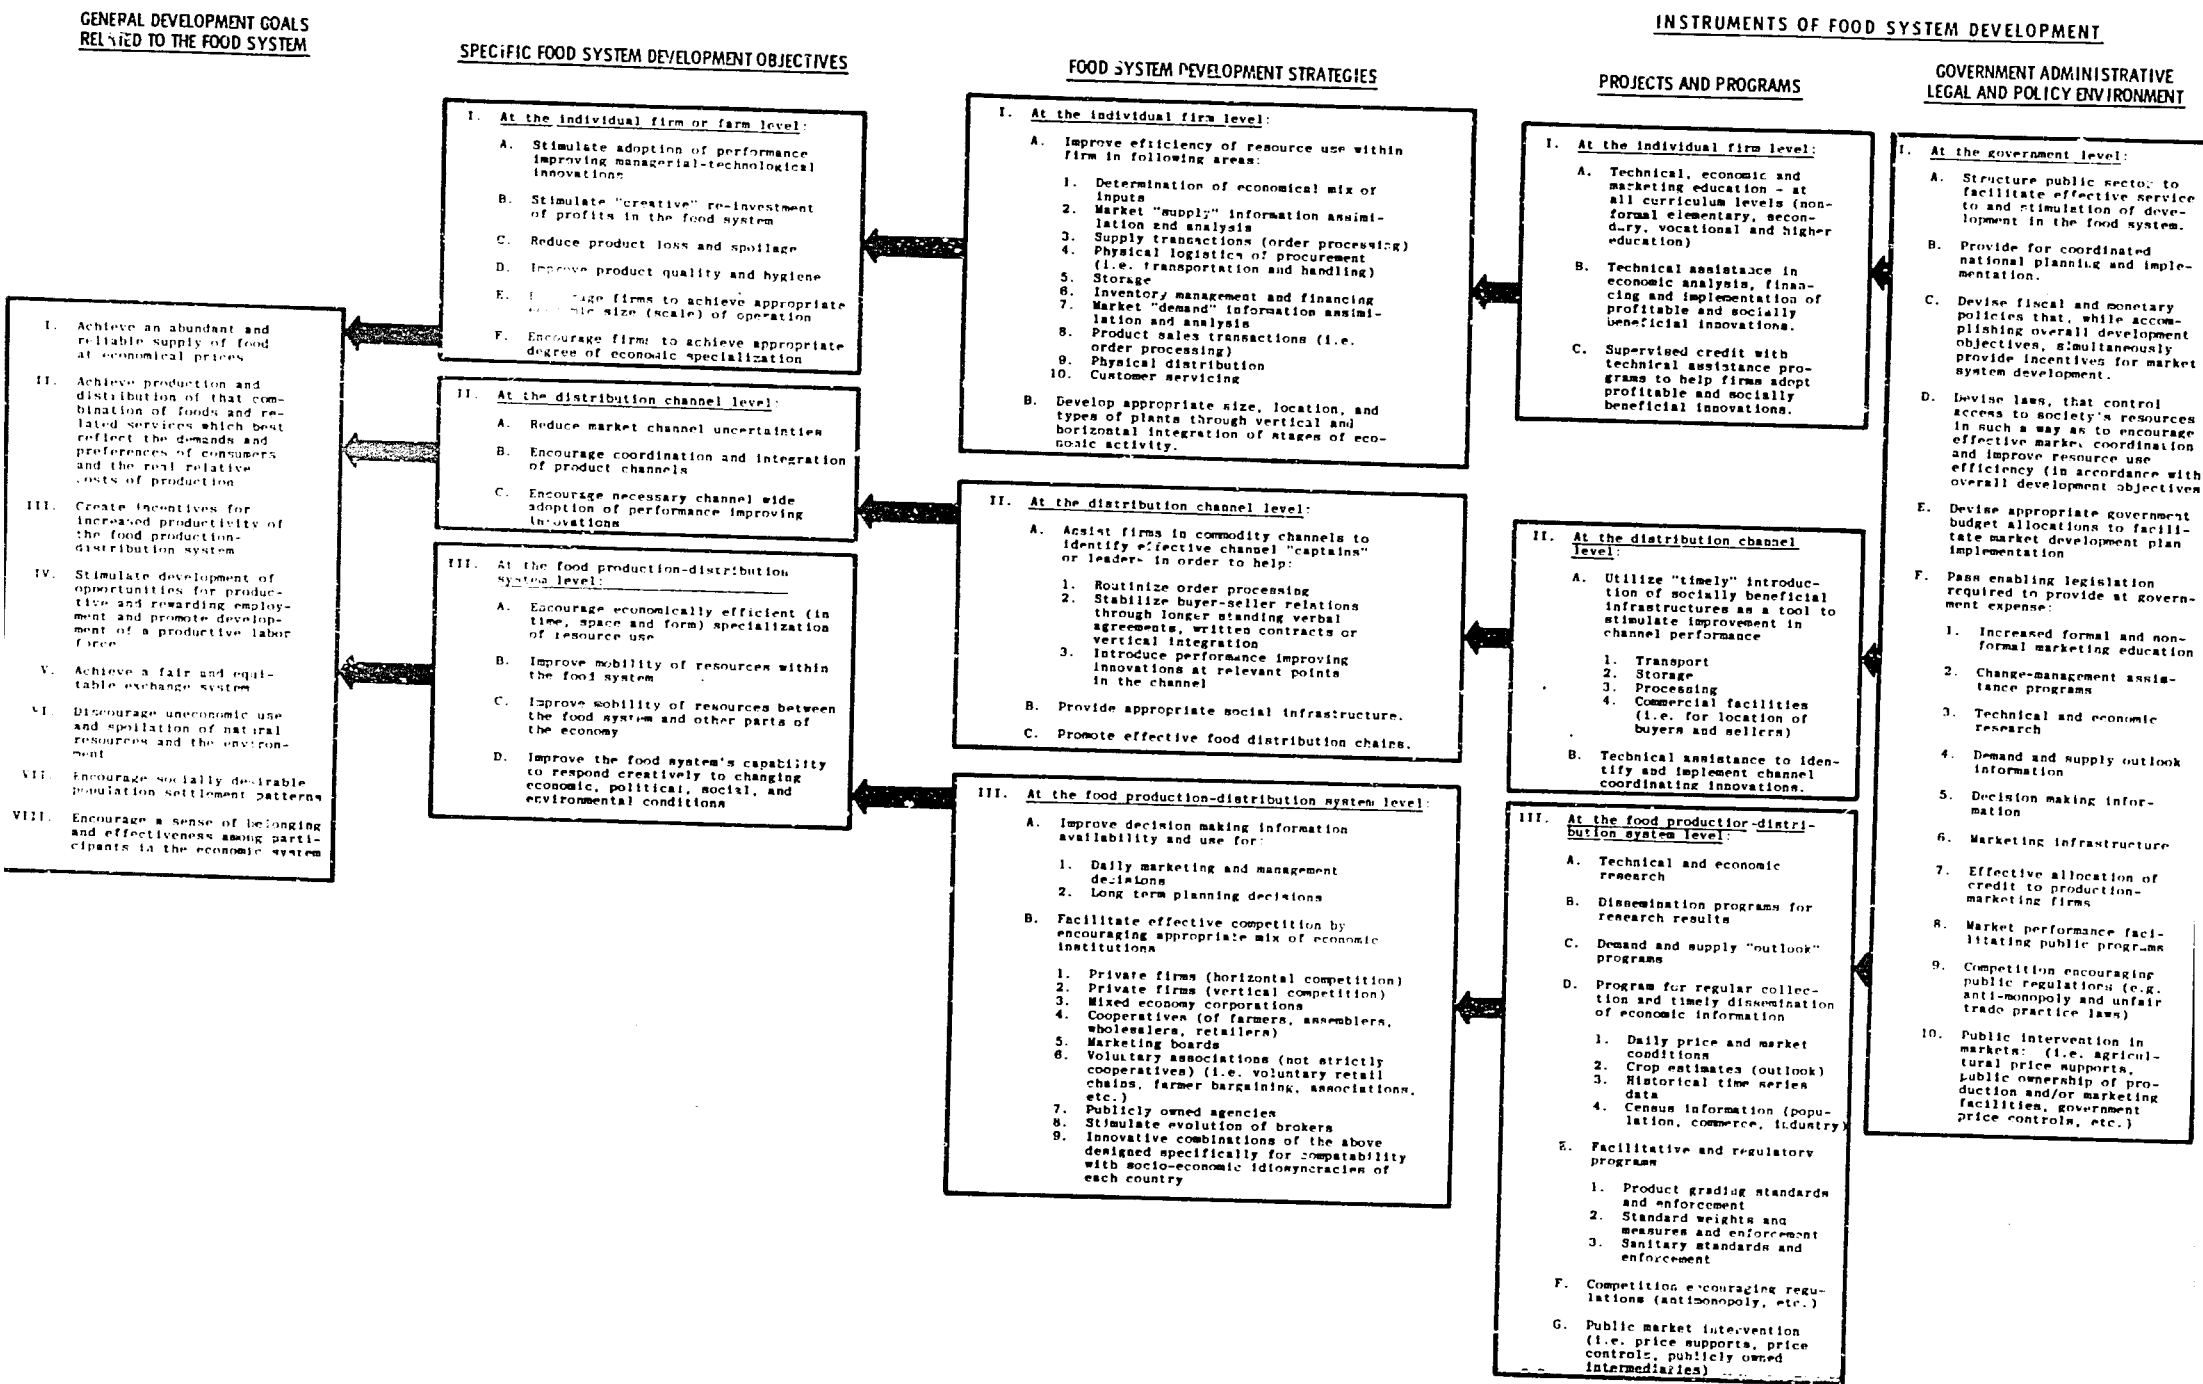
GENERAL DEVELOPMENT GOALS RELATED TO THE FOOD SYSTEM

I. Achieve an abundant and reliable supply of food at economical prices

II. Achieve production and distribution of that combination of foods and related services which best reflect the demands and preferences of consumers and the real relative costs of production

III. Create incentives for increased productivity of the food production-distribution system

IV. Stimulate development of opportunities for productive and rewarding employment and promote development of a productive labor force

V. Achieve a fair and equitable exchange system

VI. Discourage uneconomic use and spoilation of natural resources and the environment

VII. Encourage socially desirable population settlement patterns

VIII. Encourage a sense of belonging and effectiveness among participants in the economic system

SPECIFIC FOOD SYSTEM DEVELOPMENT OBJECTIVES

I. At the individual firm or farm level:

A. Stimulate adoption of performance improving managerial-technological innovations

B. Stimulate "creative" re-investment of profits in the food system

C. Reduce product loss and spoilage

D. Improve product quality and hygiene

E. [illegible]age firms to achieve appropriate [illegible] size (scale) of operation

F. Encourage firms to achieve appropriate degree of economic specialization

II. At the distribution channel level:

A. Reduce market channel uncertainties

B. Encourage coordination and integration of product channels

C. Encourage necessary channel wide adoption of performance improving innovations

III. At the food production-distribution system level:

A. Encourage economically efficient (in time, space and form) specialization of resource use

B. Improve mobility of resources within the food system

C. Improve mobility of resources between the food system and other parts of the economy

D. Improve the food system's capability to respond creatively to changing economic, political, social, and environmental conditions

FOOD SYSTEM DEVELOPMENT STRATEGIES

I. At the individual firm level:

A. Improve efficiency of resource use within firm in following areas:

1. Determination of economical mix of inputs
2. Market "supply" information assimilation and analysis
3. Supply transactions (order processing)
4. Physical logistics of procurement (i.e. transportation and handling)
5. Storage
6. Inventory management and financing
7. Market "demand" information assimilation and analysis
8. Product sales transactions (i.e. order processing)
9. Physical distribution
10. Customer servicing

B. Develop appropriate size, location, and types of plants through vertical and horizontal integration of stages of economic activity.

II. At the distribution channel level:

A. Assist firms in commodity channels to identify effective channel "captains" or leaders in order to help:

1. Routinize order processing
2. Stabilize buyer-seller relations through longer standing verbal agreements, written contracts or vertical integration
3. Introduce performance improving innovations at relevant points in the channel

B. Provide appropriate social infrastructure.

C. Promote effective food distribution chains.

III. At the food production-distribution system level:

A. Improve decision making information availability and use for:

1. Daily marketing and management decisions
2. Long term planning decisions

B. Facilitate effective competition by encouraging appropriate mix of economic institutions

1. Private firms (horizontal competition)
2. Private firms (vertical competition)
3. Mixed economy corporations
4. Cooperatives (of farmers, assemblers, wholesalers, retailers)
5. Marketing boards
6. Voluntary associations (not strictly cooperatives) (i.e. voluntary retail chains, farmer bargaining, associations, etc.)
7. Publicly owned agencies
8. Stimulate evolution of brokers
9. Innovative combinations of the above designed specifically for compatability with socio-economic idiosyncracies of each country

INSTRUMENTS OF FOOD SYSTEM DEVELOPMENT

PROJECTS AND PROGRAMS

I. At the individual firm level:

A. Technical, economic and marketing education - at all curriculum levels (non-formal elementary, secondary, vocational and higher education)

B. Technical assistance in economic analysis, financing and implementation of profitable and socially beneficial innovations.

C. Supervised credit with technical assistance programs to help firms adopt profitable and socially beneficial innovations.

II. At the distribution channel level:

A. Utilize "timely" introduction of socially beneficial infrastructures as a tool to stimulate improvement in channel performance

1. Transport
2. Storage
3. Processing
4. Commercial facilities (i.e. for location of buyers and sellers)

B. Technical assistance to identify and implement channel coordinating innovations.

III. At the food production-distribution system level:

A. Technical and economic research

B. Dissemination programs for research results

C. Demand and supply "outlook" programs

D. Program for regular collection and timely dissemination of economic information

1. Daily price and market conditions
2. Crop estimates (outlook)
3. Historical time series data
4. Census information (population, commerce, industry)

E. Facilitative and regulatory programs

1. Product grading standards and enforcement
2. Standard weights and measures and enforcement
3. Sanitary standards and enforcement

F. Competition encouraging regulations (antimonopoly, etc.)

G. Public market intervention (i.e. price supports, price controls, publicly owned intermediaries)

GOVERNMENT ADMINISTRATIVE LEGAL AND POLICY ENVIRONMENT

I. At the government level:

A. Structure public sector to facilitate effective service to and stimulation of development in the food system.

B. Provide for coordinated national planning and implementation.

C. Devise fiscal and monetary policies that, while accomplishing overall development objectives, simultaneously provide incentives for market system development.

D. Devise laws, that control access to society's resources in such a way as to encourage effective market coordination and improve resource use efficiency (in accordance with overall development objectives

E. Devise appropriate government budget allocations to facilitate market development plan implementation

F. Pass enabling legislation required to provide at government expense:

1. Increased formal and non-formal marketing education
2. Change-management assistance programs
3. Technical and economic research
4. Demand and supply outlook information
5. Decision making information
6. Marketing infrastructure
7. Effective allocation of credit to production-marketing firms
8. Market performance facilitating public programs
9. Competition encouraging public regulations (e.g. anti-monopoly and unfair trade practice laws)
10. Public intervention in markets: (i.e. agricultural price supports, public ownership of production and/or marketing facilities, government price controls, etc.)